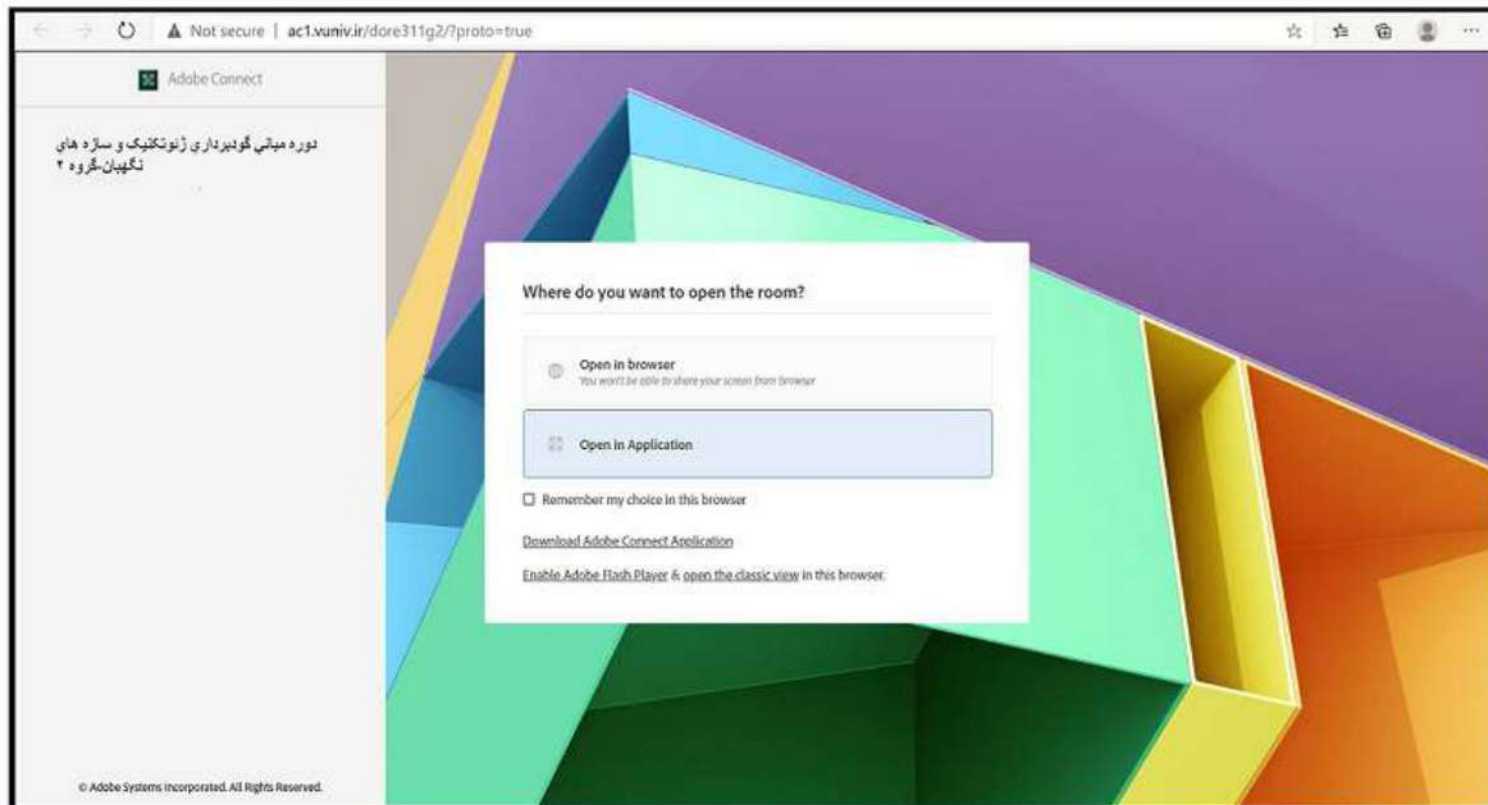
Not secure | ac1.vuniv.ir/dore311g2/?proto=true

Adobe Connect

دوره مباني گودبرداري ژئوتكنيك و سازه هاي نگهبان-گروه ۲

Where do you want to open the room?

Open in browser
You won't be able to share your screen from browser

Open in Application

Remember my choice in this browser

Download Adobe Connect Application

Enable Adobe Flash Player & open the classic view in this browser.

© Adobe Systems Incorporated. All Rights Reserved.